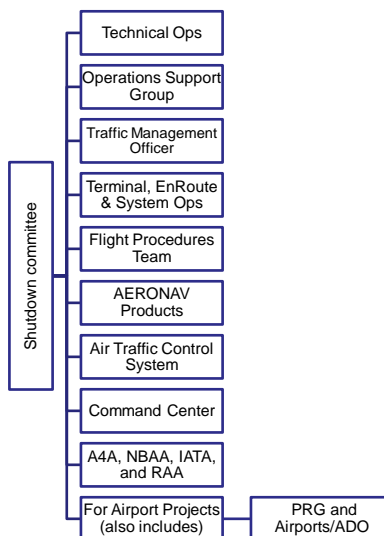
Shutdown committee

Technical Ops

Operations Support Group

Traffic Management Officer

Terminal, EnRoute & System Ops

Flight Procedures Team

AERONAV Products

Air Traffic Control System

Command Center

A4A, NBAA, IATA, and RAA

For Airport Projects (also includes)

PRG and Airports/ADO